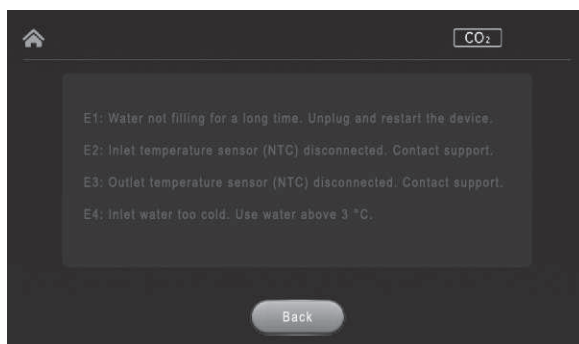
$CO_2$

E1: Water not filling for a long time. Unplug and restart the device.

E2: Inlet temperature sensor (NTC) disconnected. Contact support.

E3: Outlet temperature sensor (NTC) disconnected. Contact support.

E4: Inlet water too cold. Use water above 3 °C.

Back